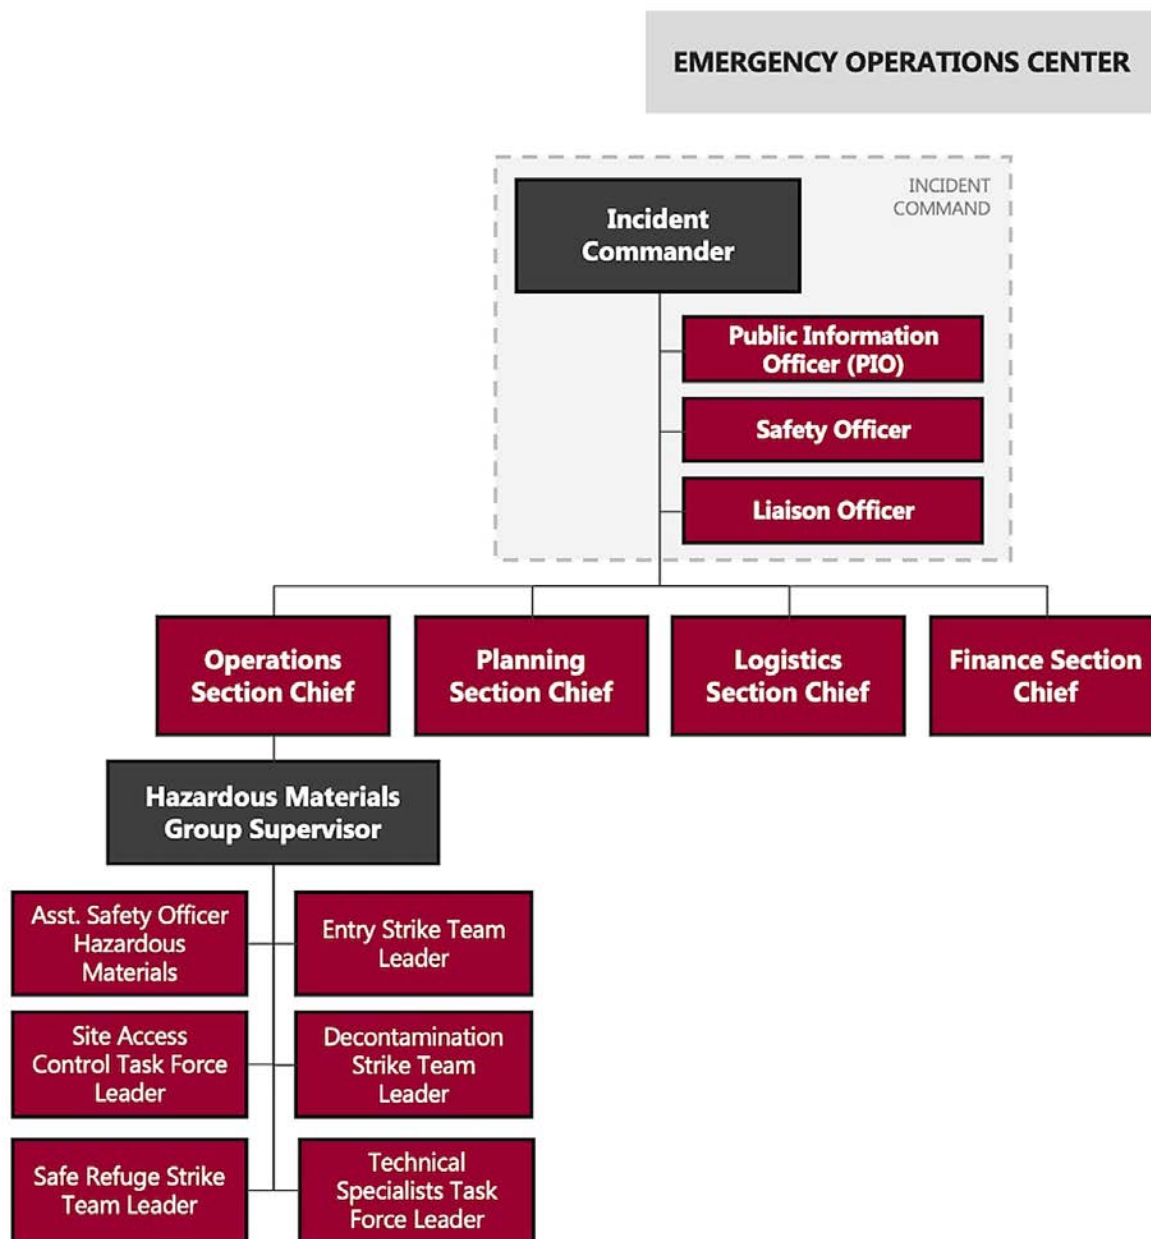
EMERGENCY OPERATIONS CENTER

INCIDENT COMMAND

Incident Commander

Public Information Officer (PIO)

Safety Officer

Liaison Officer

Operations Section Chief

Planning Section Chief

Logistics Section Chief

Finance Section Chief

Hazardous Materials Group Supervisor

Asst. Safety Officer Hazardous Materials

Entry Strike Team Leader

Site Access Control Task Force Leader

Decontamination Strike Team Leader

Safe Refuge Strike Team Leader

Technical Specialists Task Force Leader